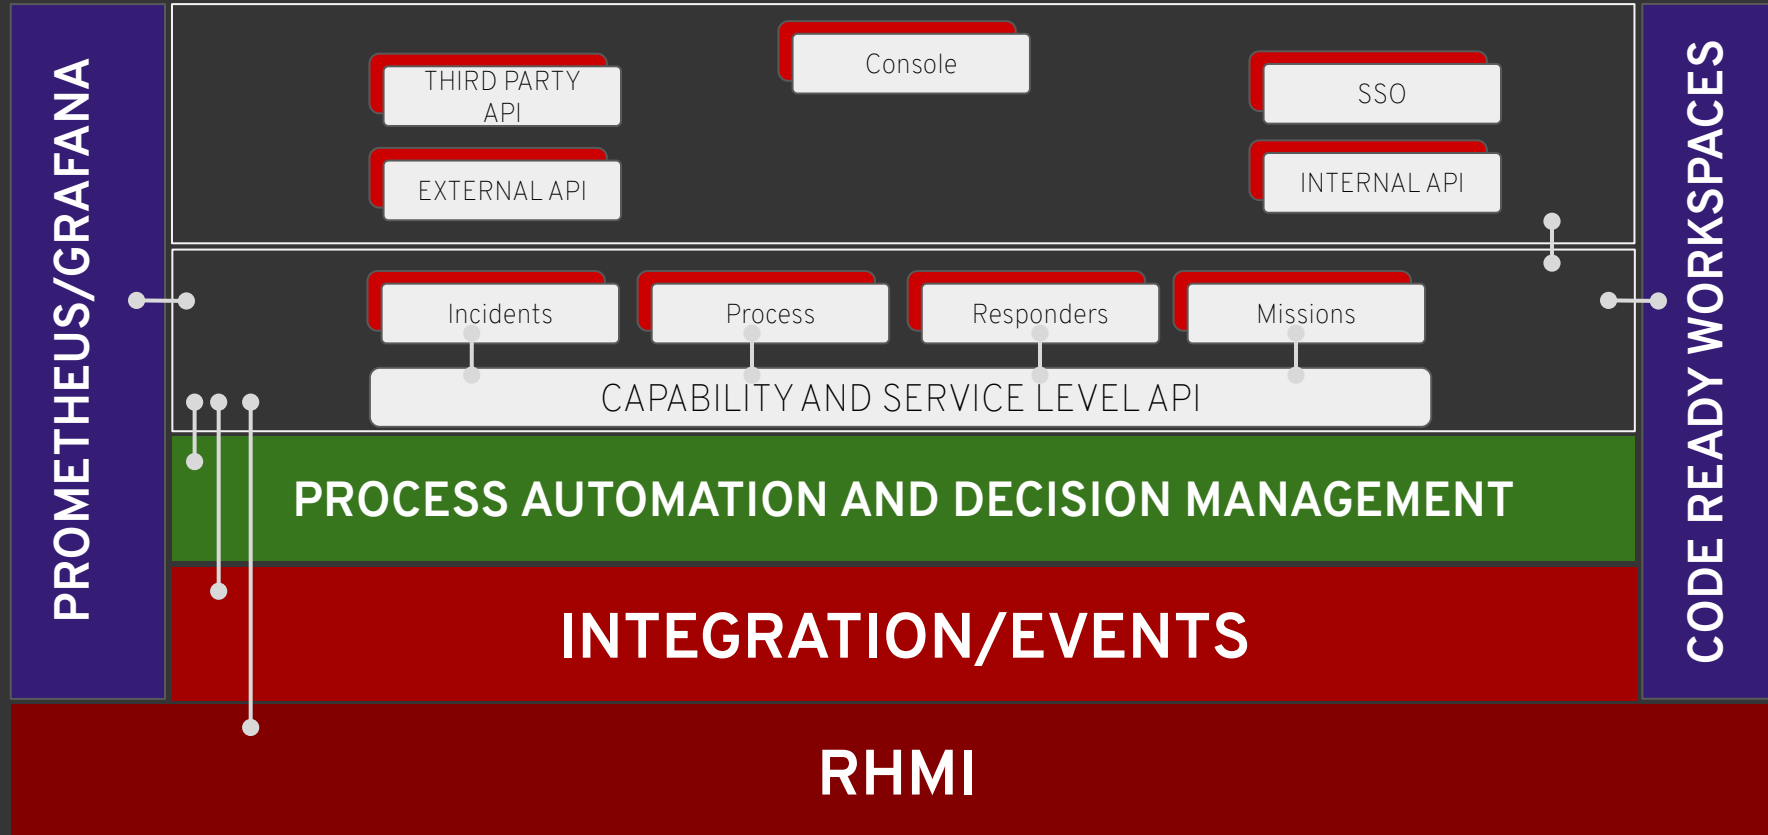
PROMETHEUS/GRAFANA

THIRD PARTY API

Console

SSO

EXTERNAL API

INTERNAL API

Incidents

Process

Responders

Missions

CAPABILITY AND SERVICE LEVEL API

PROCESS AUTOMATION AND DECISION MANAGEMENT

INTEGRATION/EVENTS

RHMI

CODE READY WORKSPACES